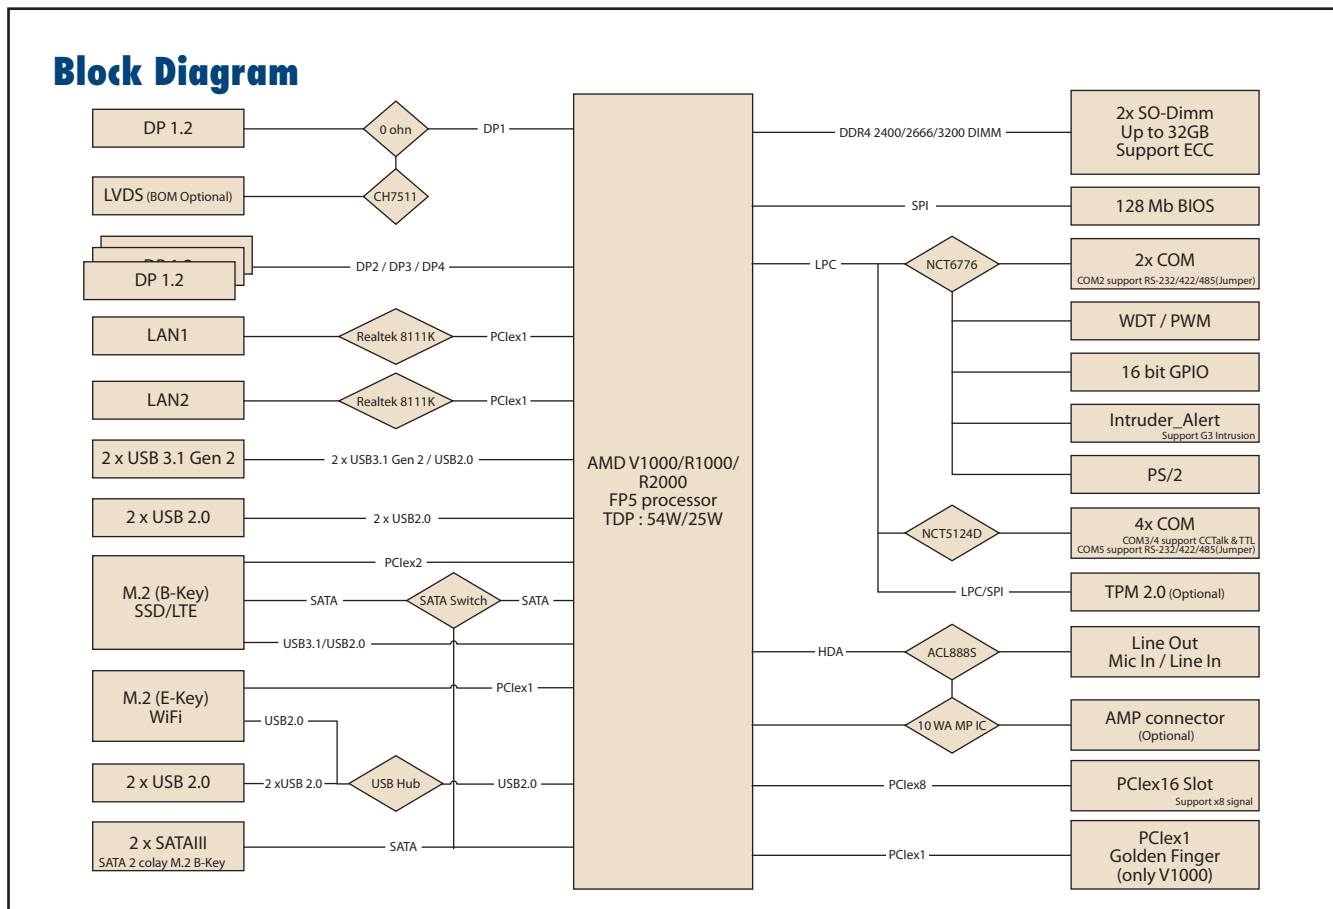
Block Diagram

DP 1.2
0 ohn
DP1
LVDS (BOM Optional)
CH7511
DP 1.2
DP 1.2
DP2 / DP3 / DP4
LAN1
Realtek 8111K
PCIex1
LAN2
Realtek 8111K
PCIex1
2 x USB 3.1 Gen 2
2 x USB3.1 Gen 2 / USB2.0
2 x USB 2.0
2 x USB2.0
PCIex2
M.2 (B-Key) SSD/LTE
SATA
SATA Switch
SATA
USB3.1/USB2.0
M.2 (E-Key) WiFi
PCIex1
USB2.0
2 x USB 2.0
2 xUSB 2.0
USB Hub
USB2.0
2 x SATAIII
SATA 2 colay M.2 B-Key
SATA

AMD V1000/R1000/ R2000
FP5 processor
TDP : 54W/25W

DDR4 2400/2666/3200 DIMM
2x SO-Dimm
Up to 32GB
Support ECC
SPI
128 Mb BIOS
LPC
NCT6776
2x COM
COM2 support RS-232/422/485(Jumper)
WDT / PWM
16 bit GPIO
Intruder_Alert
Support G3 Intrusion
PS/2
NCT5124D
4x COM
COM3/4 support CCTalk & TTL
COM5 support RS-232/422/485(Jumper)
LPC/SPI
TPM 2.0 (Optional)
HDA
ACL888S
Line Out
Mic In / Line In
10 WA MP IC
AMP connector
(Optional)
PCIex8
PCIex16 Slot
Support x8 signal
PCIex1
PCIex1
Golden Finger
(only V1000)